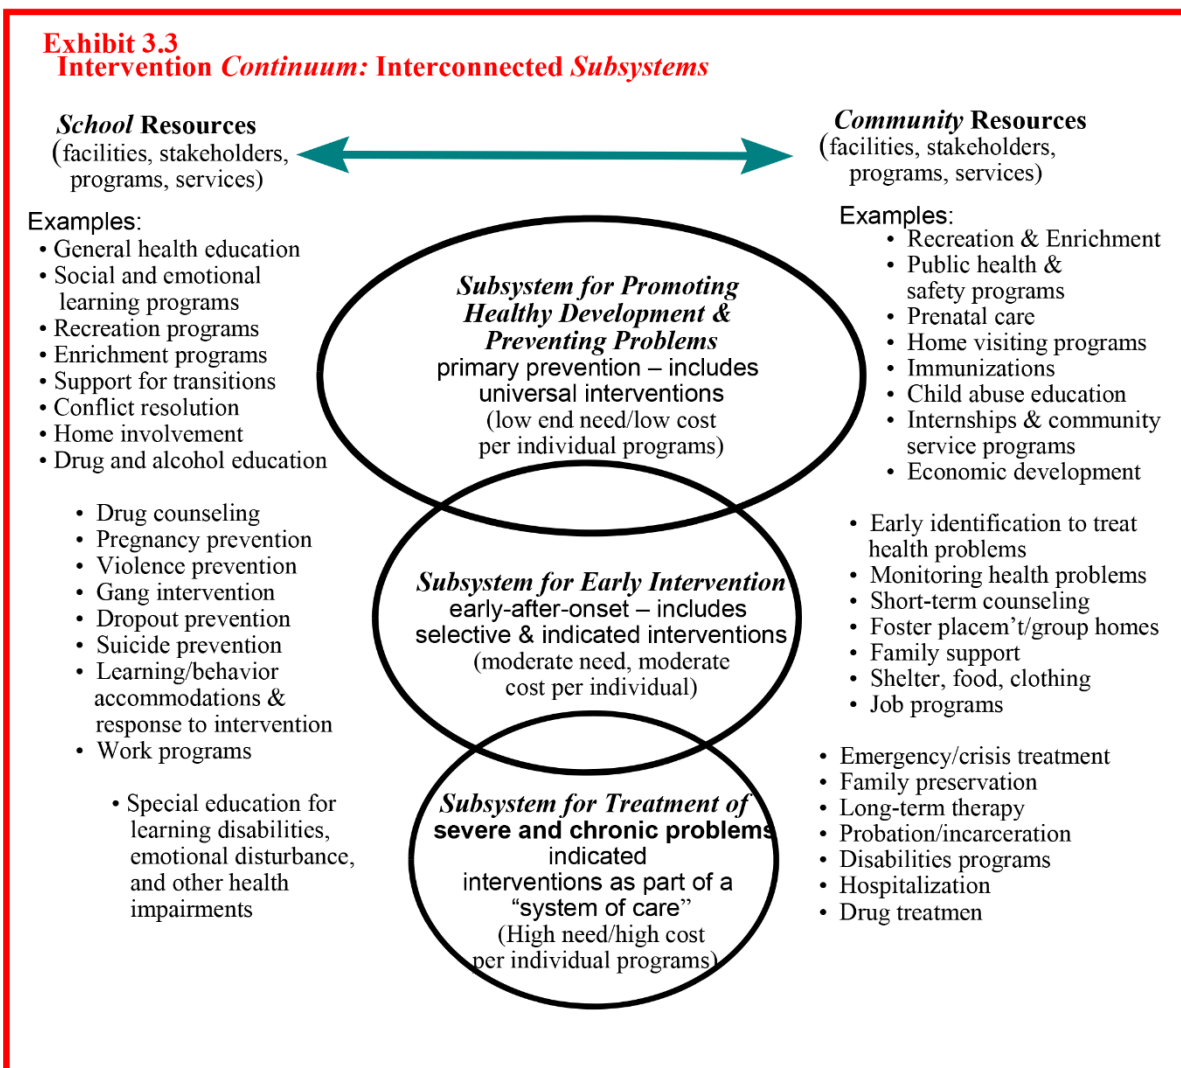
Exhibit 3.3
Intervention *Continuum:* Interconnected *Subsystems*

*School* Resources
(facilities, stakeholders, programs, services)

Examples:
• General health education
• Social and emotional learning programs
• Recreation programs
• Enrichment programs
• Support for transitions
• Conflict resolution
• Home involvement
• Drug and alcohol education

• Drug counseling
• Pregnancy prevention
• Violence prevention
• Gang intervention
• Dropout prevention
• Suicide prevention
• Learning/behavior accommodations & response to intervention
• Work programs

• Special education for learning disabilities, emotional disturbance, and other health impairments

*Community* Resources
(facilities, stakeholders, programs, services)

Examples:
• Recreation & Enrichment
• Public health & safety programs
• Prenatal care
• Home visiting programs
• Immunizations
• Child abuse education
• Internships & community service programs
• Economic development

• Early identification to treat health problems
• Monitoring health problems
• Short-term counseling
• Foster placem't/group homes
• Family support
• Shelter, food, clothing
• Job programs

• Emergency/crisis treatment
• Family preservation
• Long-term therapy
• Probation/incarceration
• Disabilities programs
• Hospitalization
• Drug treatmen

*Subsystem for Promoting Healthy Development & Preventing Problems*
primary prevention – includes universal interventions
(low end need/low cost per individual programs)

*Subsystem for Early Intervention*
early-after-onset – includes selective & indicated interventions
(moderate need, moderate cost per individual)

*Subsystem for Treatment of*
severe and chronic problems
indicated interventions as part of a "system of care"
(High need/high cost per individual programs)